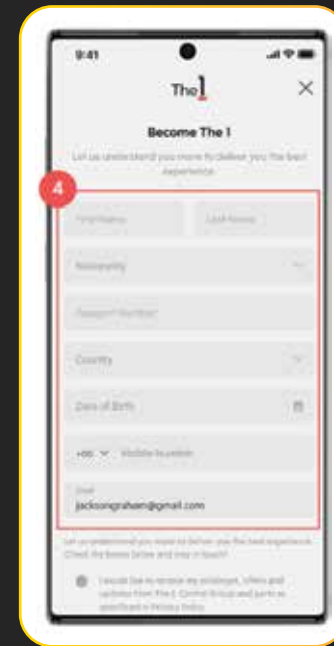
9:41

The1

Become The 1

Let us understand you more to deliver you the best experience

4

First Name

Last Name

Nationality

Passport Number

Country

Date of Birth

+66

Mobile Number

Email

jacksongraham@gmail.com

Let us understand you more to deliver you the best experience. Check the boxes below and stay in touch!

I would like to receive my privileges, offers and updates from The 1, Central Group and partners as specified in Privacy Notice.